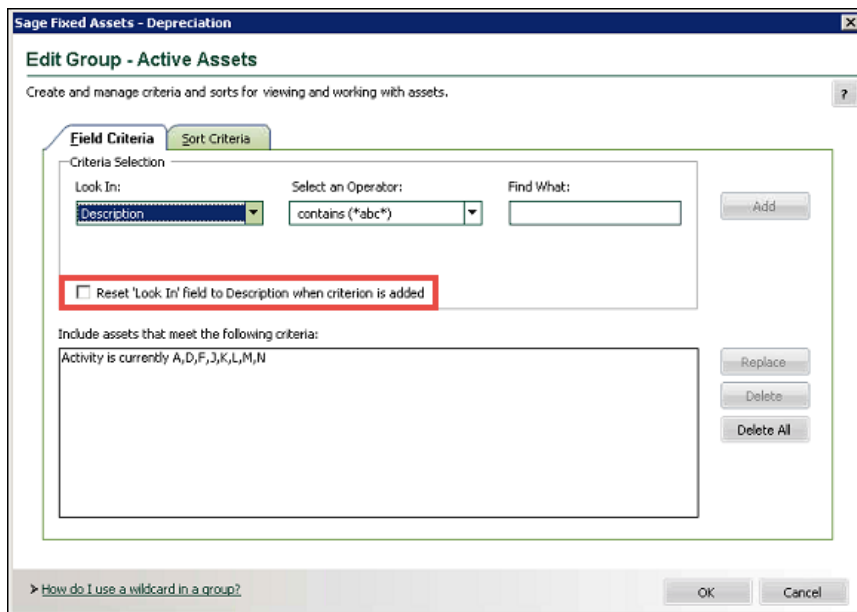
Sage Fixed Assets - Depreciation

Edit Group - Active Assets

Create and manage criteria and sorts for viewing and working with assets.

?

Field Criteria

Sort Criteria

Criteria Selection

Look In:

Description

Select an Operator:

contains (*abc*)

Find What:

Add

Reset 'Look In' field to Description when criterion is added

Include assets that meet the following criteria:

Activity is currently A,D,F,J,K,L,M,N

Replace

Delete

Delete All

> How do I use a wildcard in a group?

OK

Cancel